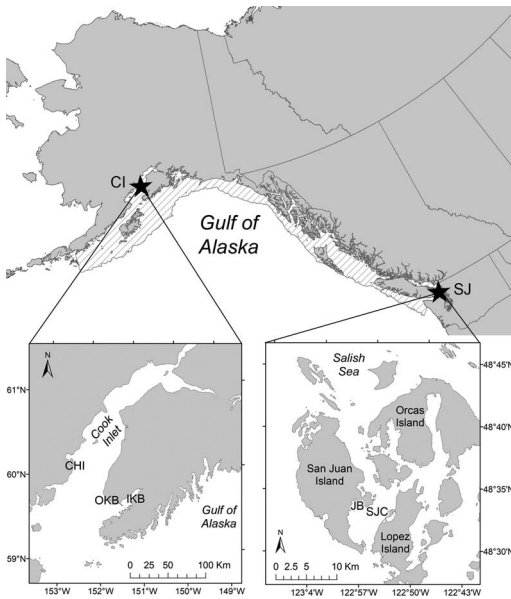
CI

Gulf of Alaska

SJ

N

61°N

Cook Inlet

60°N

CHI

OKB

IKB

Gulf of Alaska

59°N

0 25 50 100 Km

153°W 152°W 151°W 150°W 149°W

Salish Sea

48°45'N

Orcas Island

48°40'N

San Juan Island

48°35'N

JB

SJC

N

Lopez Island

0 2.5 5 10 Km

48°30'N

123°4'W 122°57'W 122°50'W 122°43'W